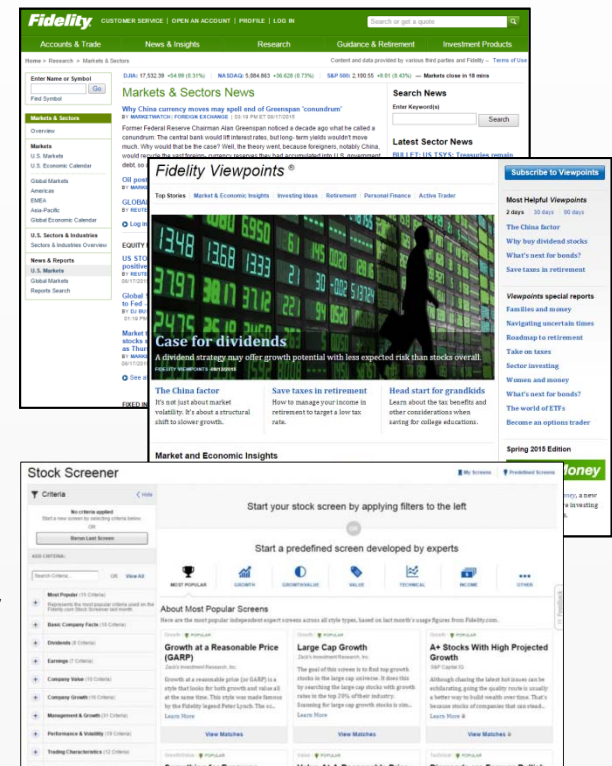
Fidelity CUSTOMER SERVICE | OPEN AN ACCOUNT | PROFILE | LOG IN

Search or get a quote

Accounts & Trade | News & Insights | Research | Guidance & Retirement | Investment Products

Home > Research > Markets & Sectors

Content and data provided by various third parties and Fidelity – Terms of Use

DJIA: 17,532.39 +54.99 (0.31%) NASDAQ: 5,084.863 +36.628 (0.73%) S&P 500: 2,100.55 +8.51 (0.43%) — Markets close in 18 mins

Enter Name or Symbol

Go

Find Symbol

Markets & Sectors

Overview

Markets

U.S. Markets

U.S. Economic Calendar

Global Markets

Americas

EMEA

Asia-Pacific

Global Economic Calendar

U.S. Sectors & Industries

Sectors & Industries Overview

News & Reports

U.S. Markets

Global Markets

Reports Search

Markets & Sectors News

Why China currency moves may spell end of Greenspan "conundrum"

BY MARKETWATCH | FOREIGN EXCHANGE | 03:19 PM ET 08/17/2015

Former Federal Reserve Chairman Alan Greenspan noticed a decade ago what he called a conundrum: The central bank would lift interest rates, but long- term yields wouldn't move much. Why would that be the case? Well, the theory went, because foreigners, notably China, would require the vast foreign- currency reserves they had accumulated into U.S. government debt, so

Oil post

GLOBAL

Log in

EQUITY

US STO positive

BY REUTE

Global to Fed

BY DJ MO

Market stocks as Thur

BY REUTE

BY MARKE

See a

FIXED IN

Search News

Enter Keyword(s)

Search

Latest Sector News

BULLET: US TSYS: Treasuries remain

Fidelity Viewpoints ®

Subscribe to Viewpoints

Top Stories | Market & Economic Insights | Investing Ideas | Retirement | Personal Finance | Active Trader

Case for dividends

A dividend strategy may offer growth potential with less expected risk than stocks overall.

FIDELITY VIEWPOINTS 08/13/2015

The China factor

It's not just about market volatility. It's about a structural shift to slower growth.

Save taxes in retirement

How to manage your income in retirement to target a low tax rate.

Head start for grandkids

Learn about the tax benefits and other considerations when saving for college educations.

Market and Economic Insights

Most Helpful Viewpoints

2 days | 30 days | 90 days

The China factor

Why buy dividend stocks

What's next for bonds?

Save taxes in retirement

Viewpoints special reports

Families and money

Navigating uncertain times

Roadmap to retirement

Take on taxes

Sector investing

Women and money

What's next for bonds?

The world of ETFs

Become an options trader

Spring 2015 Edition

Money

Stock Screener

My Screens | Predefined Screens

Criteria

Hide

No criteria applied

Start a new screen by selecting criteria below

OR

Rerun Last Screen

ADD CRITERIA:

Search Criteria...

OR View All

Most Popular (10 Criteria)

Represents the most popular criteria used on the Fidelity.com Stock Screener last month

Basic Company Facts (10 Criteria)

Dividends (8 Criteria)

Earnings (7 Criteria)

Company Value (10 Criteria)

Company Growth (16 Criteria)

Management & Growth (31 Criteria)

Performance & Volatility (19 Criteria)

Trading Characteristics (12 Criteria)

Start your stock screen by applying filters to the left

OR

Start a predefined screen developed by experts

MOST POPULAR | GROWTH | GROWTH/VALUE | VALUE | TECHNICAL | INCOME | OTHER

About Most Popular Screens

Here are the most popular independent expert screens across all style types, based on last month's usage figures from Fidelity.com.

Growth POPULAR

Growth at a Reasonable Price (GARP)

Zacks Investment Research, Inc.

Growth at a reasonable price (GARP) is a style that looks for both growth and value all at the same time. This style was made famous by the Fidelity legend Peter Lynch. The m...

Learn More

View Matches

Growth POPULAR

Large Cap Growth

Zacks Investment Research, Inc.

The goal of this screen is to find top growth stocks in the large cap universe. It does this by searching the large cap stocks with growth rates in the top 20% of their industry. Screening for large cap growth stocks is sim...

Learn More

View Matches

Growth POPULAR

A+ Stocks With High Projected Growth

S&P Capital IQ

Although chasing the latest hot issue can be exhilarating, going the quality route is usually a better way to build wealth over time. That's because stocks of companies that can steadi...

Learn More

View Matches

Feedback